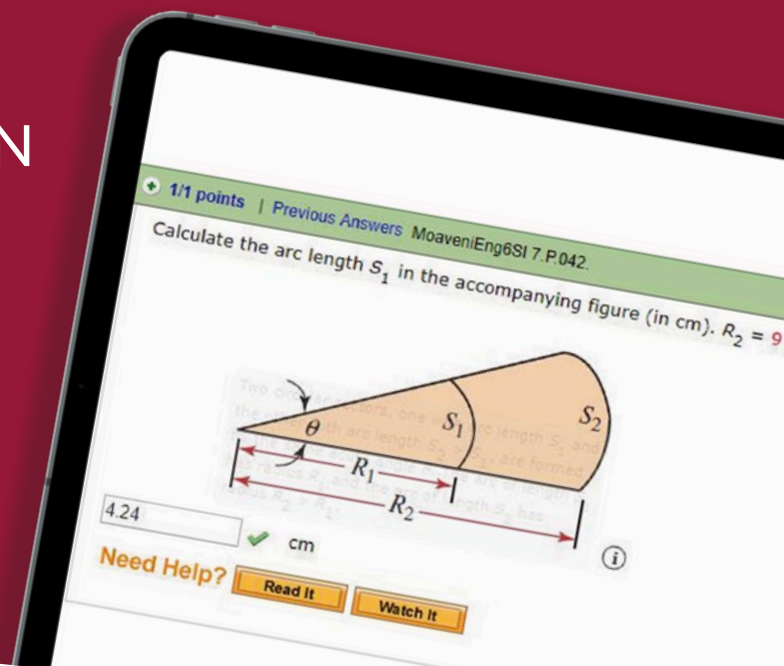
N

1/1 points | Previous Answers MoaveniEng6SI 7.P.042.

Calculate the arc length $S_1$ in the accompanying figure (in cm). $R_2$ = 9

Two circular sectors, one with arc length $S_1$ and the other with arc length $S_2 > S_1$, are formed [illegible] the same angle $\theta$. The arc of length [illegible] has radius $R_1$ and the arc of length $S_2$ has radius $R_2 > R_1$.

$\theta$

$S_1$

$S_2$

$R_1$

$R_2$

4.24 cm

Need Help? Read It Watch It